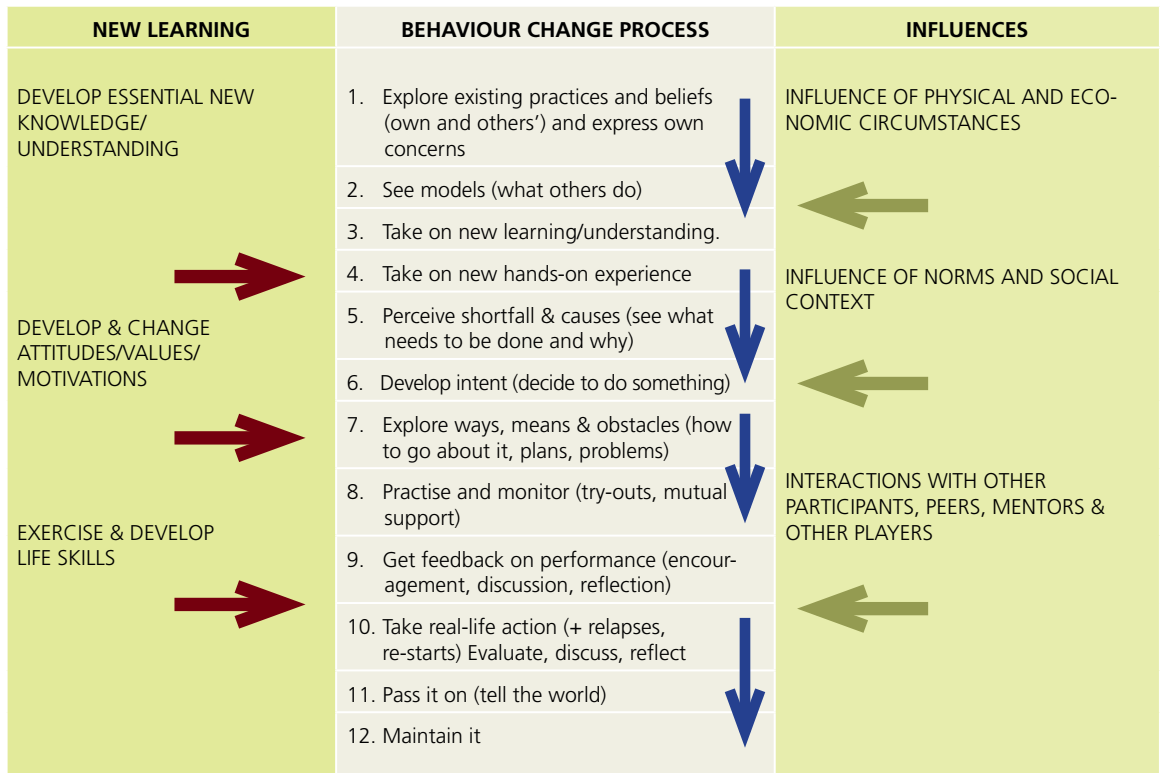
| NEW LEARNING | BEHAVIOUR CHANGE PROCESS | INFLUENCES |
|---|---|---|
| DEVELOP ESSENTIAL NEW KNOWLEDGE/ UNDERSTANDING | 1. Explore existing practices and beliefs (own and others') and express own concerns | INFLUENCE OF PHYSICAL AND ECONOMIC CIRCUMSTANCES |
| | 2. See models (what others do) | |
| | 3. Take on new learning/understanding. | |
| | 4. Take on new hands-on experience | INFLUENCE OF NORMS AND SOCIAL CONTEXT |
| DEVELOP & CHANGE ATTITUDES/VALUES/ MOTIVATIONS | 5. Perceive shortfall & causes (see what needs to be done and why) | |
| | 6. Develop intent (decide to do something) | |
| | 7. Explore ways, means & obstacles (how to go about it, plans, problems) | |
| | 8. Practise and monitor (try-outs, mutual support) | INTERACTIONS WITH OTHER PARTICIPANTS, PEERS, MENTORS & OTHER PLAYERS |
| EXERCISE & DEVELOP LIFE SKILLS | 9. Get feedback on performance (encouragement, discussion, reflection) | |
| | 10. Take real-life action (+ relapses, re-starts) Evaluate, discuss, reflect | |
| | 11. Pass it on (tell the world) | |
| | 12. Maintain it | |